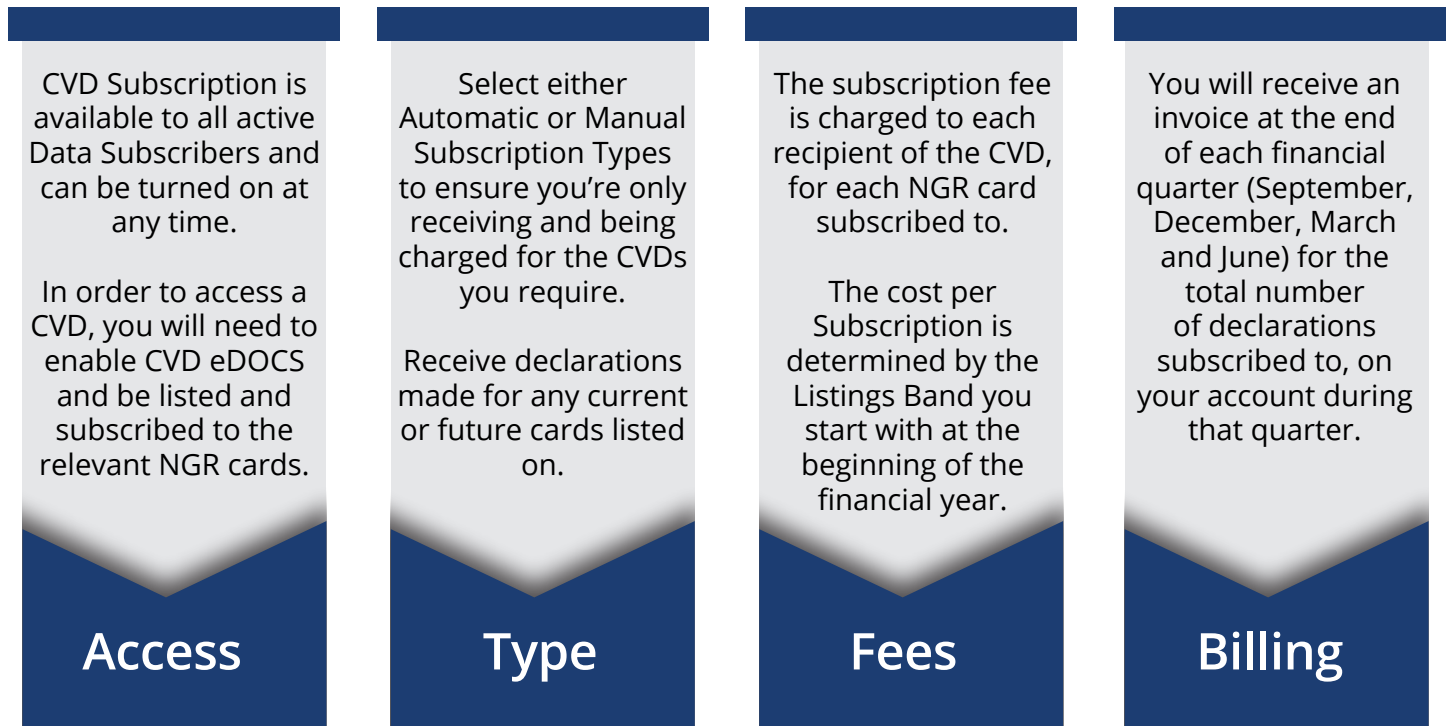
CVD Subscription is available to all active Data Subscribers and can be turned on at any time.

In order to access a CVD, you will need to enable CVD eDOCS and be listed and subscribed to the relevant NGR cards.

Access

Select either Automatic or Manual Subscription Types to ensure you're only receiving and being charged for the CVDs you require.

Receive declarations made for any current or future cards listed on.

Type

The subscription fee is charged to each recipient of the CVD, for each NGR card subscribed to.

The cost per Subscription is determined by the Listings Band you start with at the beginning of the financial year.

Fees

You will receive an invoice at the end of each financial quarter (September, December, March and June) for the total number of declarations subscribed to, on your account during that quarter.

Billing